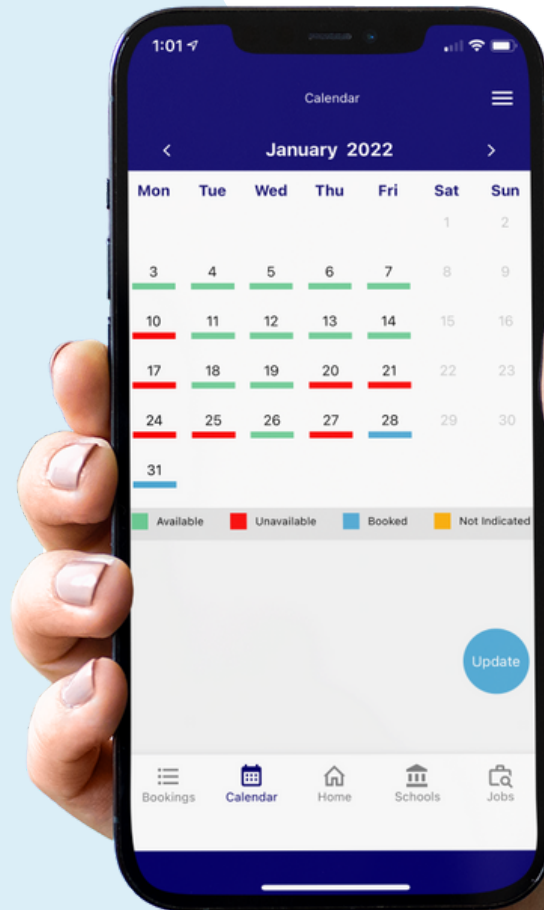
1:01

Calendar

<

January 2022

>

| Mon | Tue | Wed | Thu | Fri | Sat | Sun |
|---|---|---|---|---|---|---|
| | | | | | 1 | 2 |
| 3 | 4 | 5 | 6 | 7 | 8 | 9 |
| 10 | 11 | 12 | 13 | 14 | 15 | 16 |
| 17 | 18 | 19 | 20 | 21 | 22 | 23 |
| 24 | 25 | 26 | 27 | 28 | 29 | 30 |
| 31 | | | | | | |

Available Unavailable Booked Not Indicated

Update

Bookings Calendar Home Schools Jobs